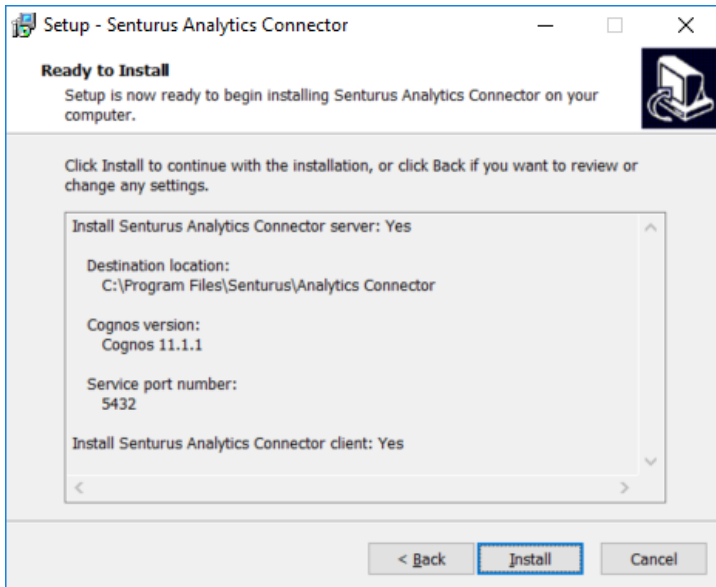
Setup - Senturus Analytics Connector

Ready to Install
Setup is now ready to begin installing Senturus Analytics Connector on your computer.

Click Install to continue with the installation, or click Back if you want to review or change any settings.

Install Senturus Analytics Connector server: Yes

Destination location:
C:\Program Files\Senturus\Analytics Connector

Cognos version:
Cognos 11.1.1

Service port number:
5432

Install Senturus Analytics Connector client: Yes

< Back
Install
Cancel